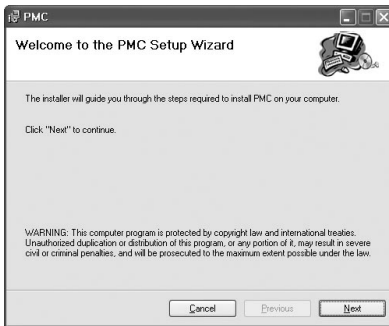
PMC

Welcome to the PMC Setup Wizard

The installer will guide you through the steps required to install PMC on your computer.

Click "Next" to continue.

WARNING: This computer program is protected by copyright law and international treaties. Unauthorized duplication or distribution of this program, or any portion of it, may result in severe civil or criminal penalties, and will be prosecuted to the maximum extent possible under the law.

Cancel | Previous | Next